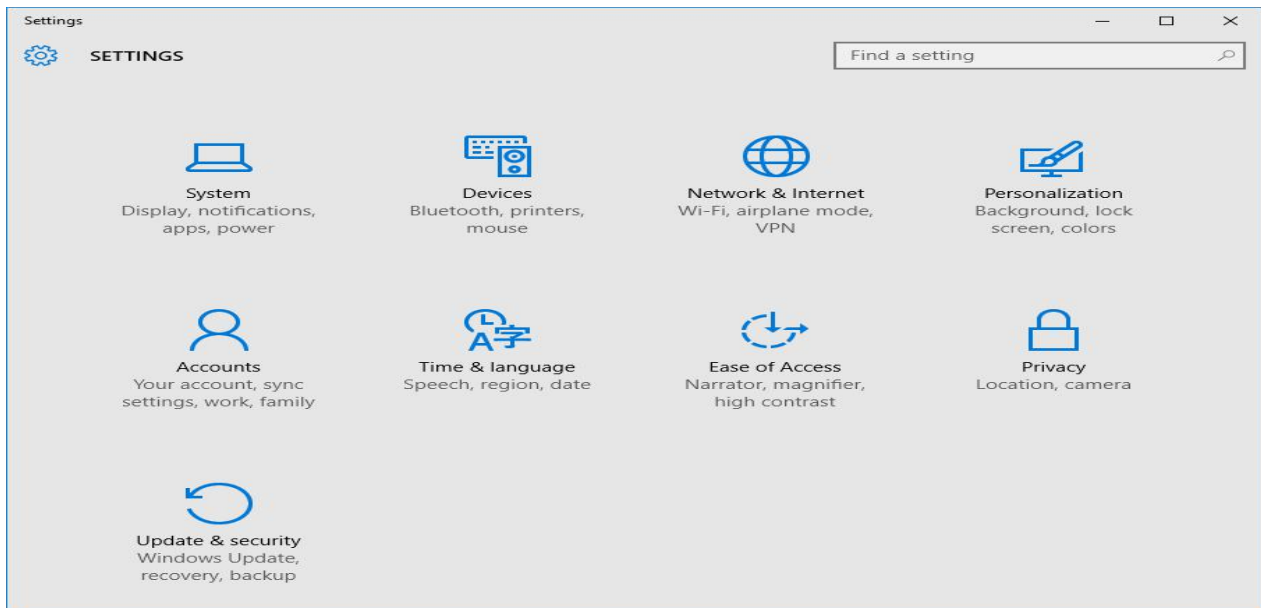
Settings

SETTINGS

Find a setting

System
Display, notifications, apps, power

Devices
Bluetooth, printers, mouse

Network & Internet
Wi-Fi, airplane mode, VPN

Personalization
Background, lock screen, colors

Accounts
Your account, sync settings, work, family

Time & language
Speech, region, date

Ease of Access
Narrator, magnifier, high contrast

Privacy
Location, camera

Update & security
Windows Update, recovery, backup